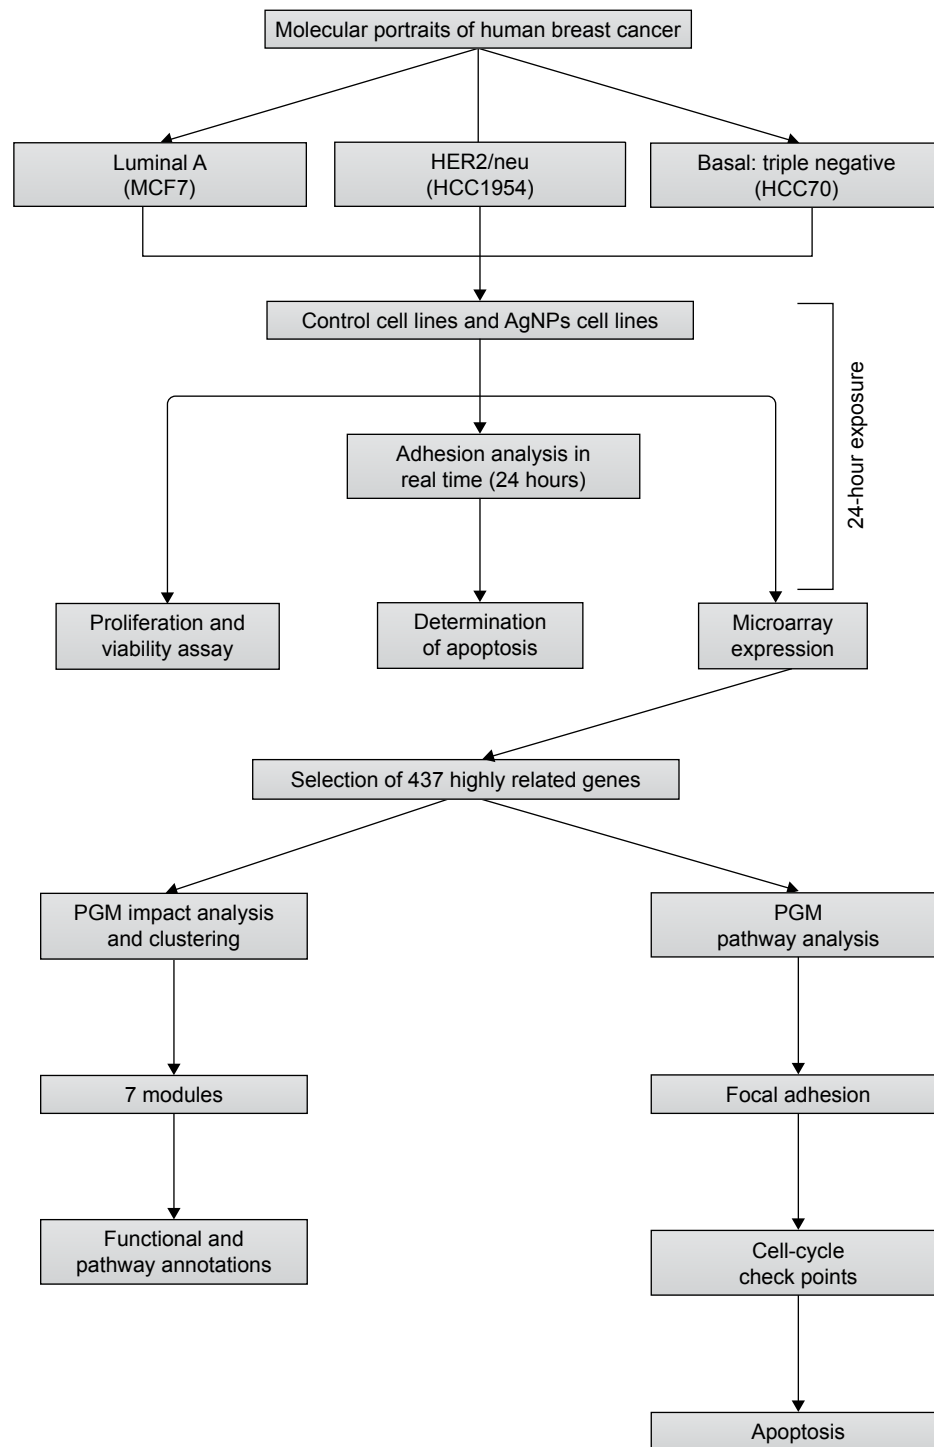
Molecular portraits of human breast cancer

Luminal A
(MCF7)

HER2/neu
(HCC1954)

Basal: triple negative
(HCC70)

Control cell lines and AgNPs cell lines

24-hour exposure

Adhesion analysis in
real time (24 hours)

Proliferation and
viability assay

Determination
of apoptosis

Microarray
expression

Selection of 437 highly related genes

PGM impact analysis
and clustering

PGM
pathway analysis

7 modules

Focal adhesion

Functional and
pathway annotations

Cell-cycle
check points

Apoptosis